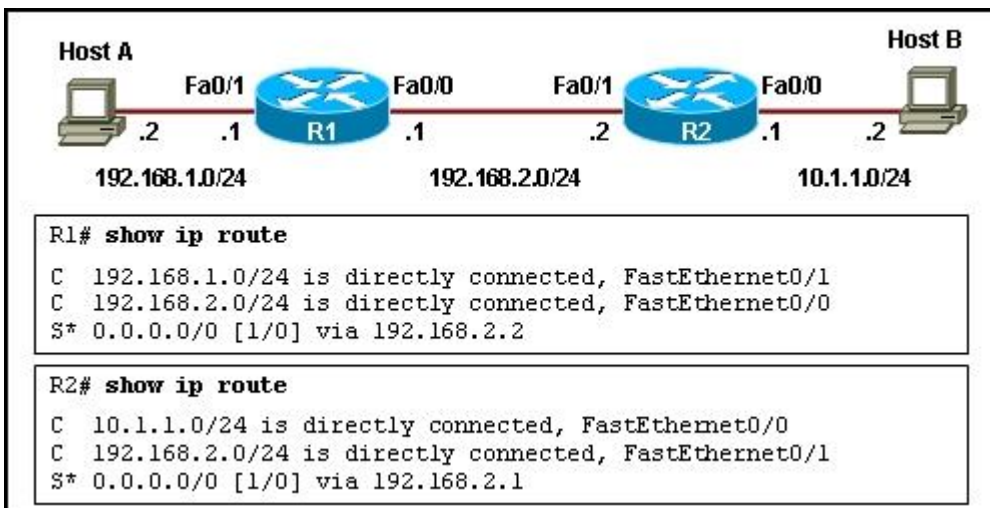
Host A

Fa0/1

.2 .1

R1

Fa0/0

.1

Fa0/1

.2

R2

Fa0/0

.1

Host B

.2

192.168.1.0/24

192.168.2.0/24

10.1.1.0/24

R1# **show ip route**

C 192.168.1.0/24 is directly connected, FastEthernet0/1
C 192.168.2.0/24 is directly connected, FastEthernet0/0
S* 0.0.0.0/0 [1/0] via 192.168.2.2

R2# **show ip route**

C 10.1.1.0/24 is directly connected, FastEthernet0/0
C 192.168.2.0/24 is directly connected, FastEthernet0/1
S* 0.0.0.0/0 [1/0] via 192.168.2.1